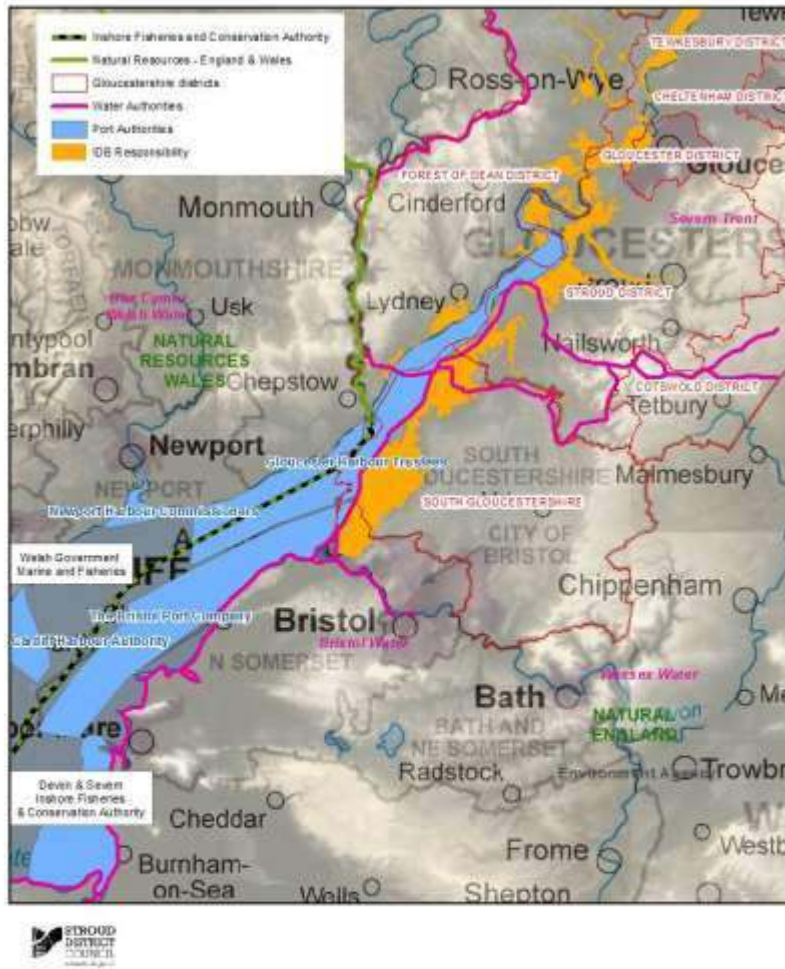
Inshore Fisheries and Conservation Authority
Natural Resources - England & Wales
Gloucestershire districts
Water Authorities
Port Authorities
IDB Responsibility

Tewk
TEWKESBURY DISTRICT
CHELTENHAM DISTRICT
Ross-on-Wye
GLOUCESTER DISTRICT
Glouce
FOREST OF DEAN DISTRICT
Severn Trent
Monmouth
Cinderford
GLOUCESTERS
MONMOUTHSHIRE
Stroud
STROUD DISTRICT
Welsh Water
Usk
Lydney
NATURAL RESOURCES WALES
Nailsworth
ntypool
mbran
Chepstow
COTSWOLD DISTRICT
Tetbury
rphilly
Newport
Gloucester Harbour Trustees
SOUTH GLOUCESTERSHIRE
Malmesbury
NEWPORT
SOUTH GLOUCESTERSHIRE
Newport Harbour Commissioners
CITY OF BRISTOL
Welsh Government Marine and Fisheries
IFF
Chippenham
The Bristol Port Company
Bristol
Cardiff Harbour Authority
Bristol Water
N SOMERSET
Wessex Water
Bath
Me
BATH AND NE SOMERSET
NATURAL ENGLAND
Radstock
Environment Agency
Trowbr
Devon & Severn Inshore Fisheries & Conservation Authority
Cheddar
Frome
Westb
Burnham-on-Sea
Wells
Shepton

STROUD DISTRICT COUNCIL